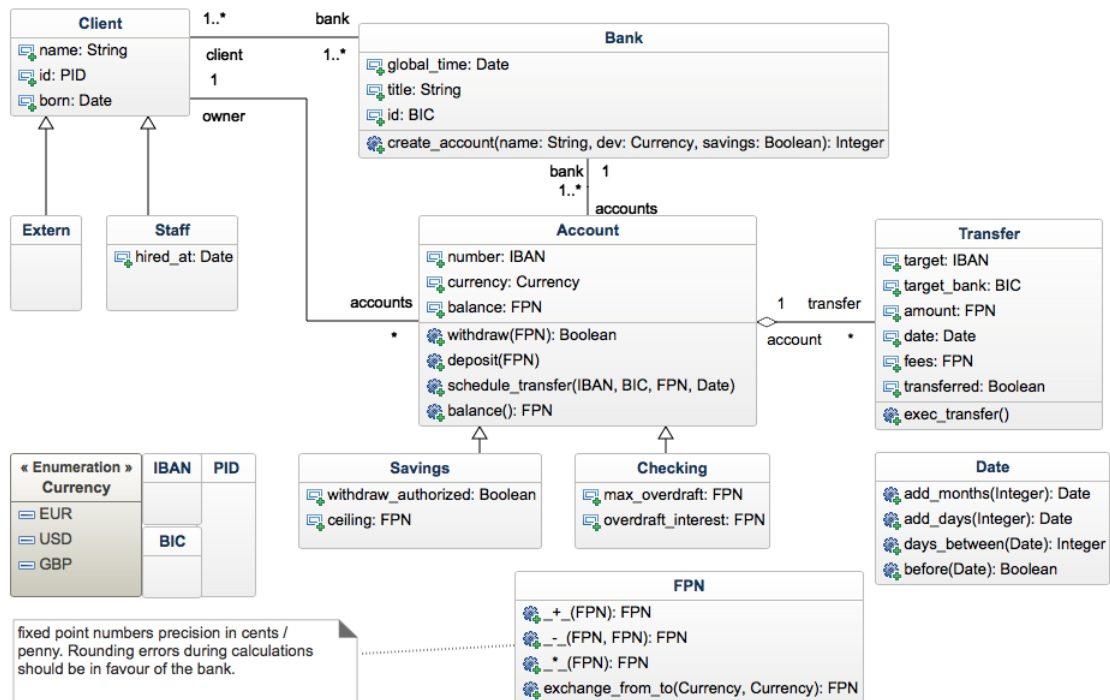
Client
name: String
id: PID
born: Date

1..*
bank
client
1
owner

Bank
global_time: Date
title: String
id: BIC
create_account(name: String, dev: Currency, savings: Boolean): Integer

1..*

Extern

Staff
hired_at: Date

bank
1..*
1
accounts

Account
number: IBAN
currency: Currency
balance: FPN
withdraw(FPN): Boolean
deposit(FPN)
schedule_transfer(IBAN, BIC, FPN, Date)
balance(): FPN

accounts
*

1
transfer
account
*

Transfer
target: IBAN
target_bank: BIC
amount: FPN
date: Date
fees: FPN
transferred: Boolean
exec_transfer()

« Enumeration »
Currency
EUR
USD
GBP

IBAN

PID

BIC

Savings
withdraw_authorized: Boolean
ceiling: FPN

Checking
max_overdraft: FPN
overdraft_interest: FPN

Date
add_months(Integer): Date
add_days(Integer): Date
days_between(Date): Integer
before(Date): Boolean

FPN
_+_(FPN): FPN
_-_(FPN, FPN): FPN
_*_(FPN): FPN
exchange_from_to(Currency, Currency): FPN

fixed point numbers precision in cents / penny. Rounding errors during calculations should be in favour of the bank.